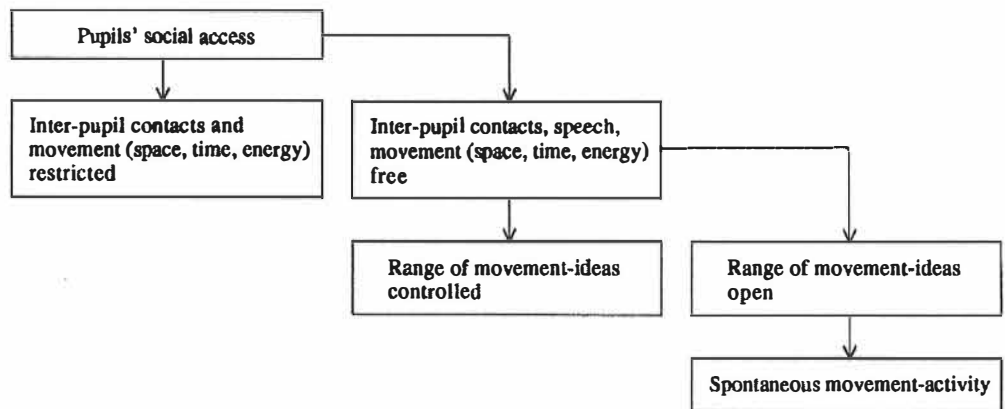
Pupils' social access

Inter-pupil contacts and movement (space, time, energy) restricted

Inter-pupil contacts, speech, movement (space, time, energy) free

Range of movement-ideas controlled

Range of movement-ideas open

Spontaneous movement-activity